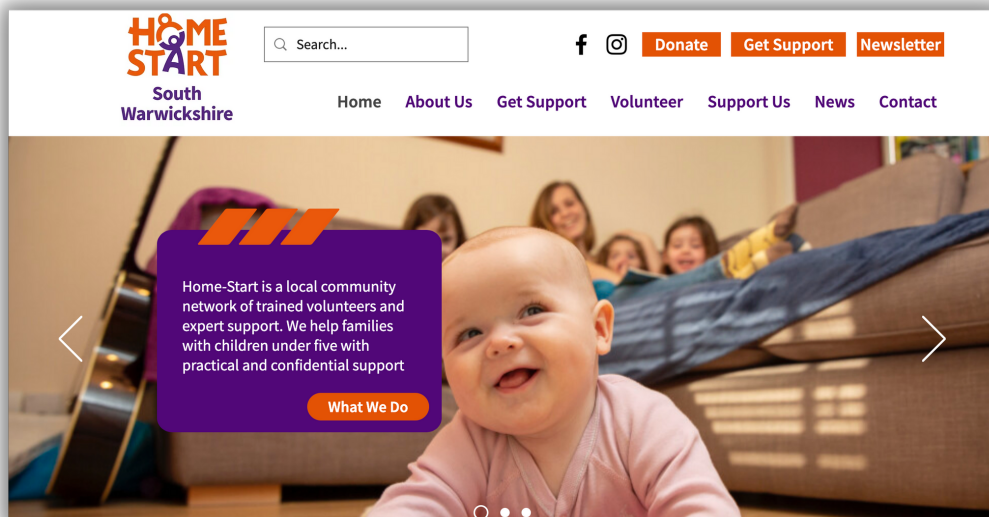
HOME START
South Warwickshire

Search...

Donate Get Support Newsletter

Home About Us Get Support Volunteer Support Us News Contact

Home-Start is a local community network of trained volunteers and expert support. We help families with children under five with practical and confidential support

What We Do